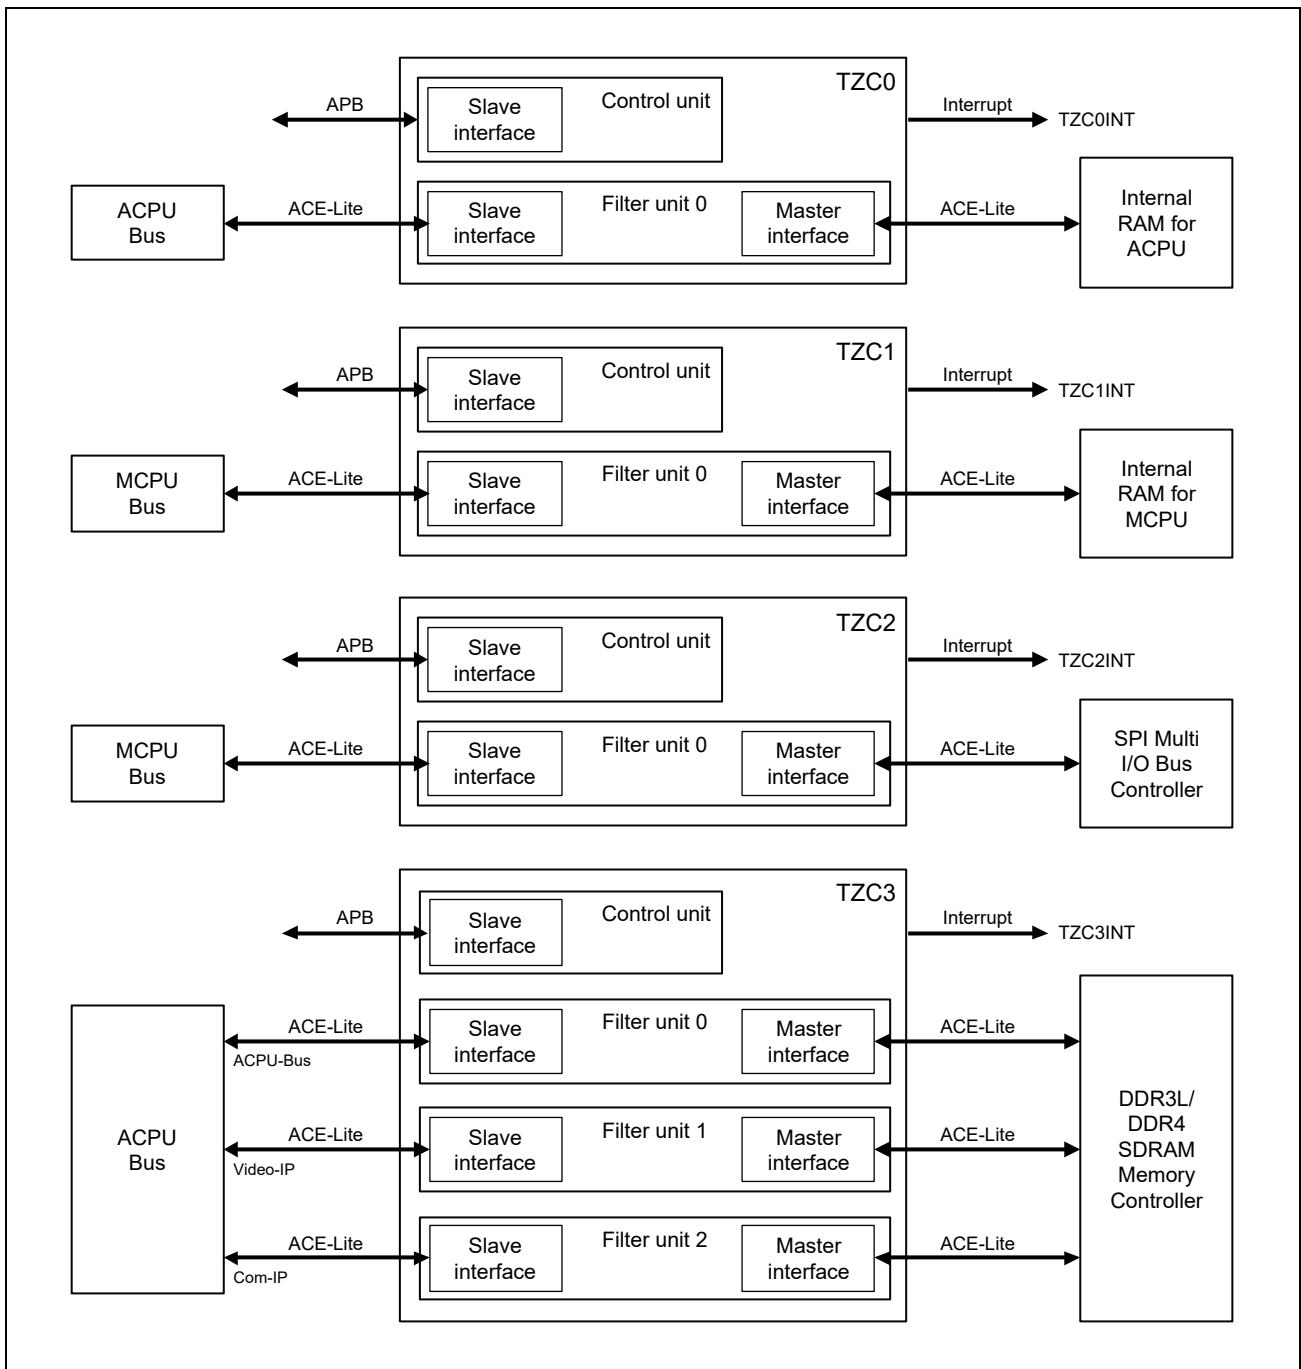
TZC0
APB
Slave interface
Control unit
Interrupt
TZC0INT
ACPU Bus
ACE-Lite
Slave interface
Filter unit 0
Master interface
ACE-Lite
Internal RAM for ACPU

TZC1
APB
Slave interface
Control unit
Interrupt
TZC1INT
MCPU Bus
ACE-Lite
Slave interface
Filter unit 0
Master interface
ACE-Lite
Internal RAM for MCPU

TZC2
APB
Slave interface
Control unit
Interrupt
TZC2INT
MCPU Bus
ACE-Lite
Slave interface
Filter unit 0
Master interface
ACE-Lite
SPI Multi I/O Bus Controller

TZC3
APB
Slave interface
Control unit
Interrupt
TZC3INT
ACPU Bus
ACE-Lite
ACPU-Bus
Slave interface
Filter unit 0
Master interface
ACE-Lite
ACE-Lite
Video-IP
Slave interface
Filter unit 1
Master interface
ACE-Lite
ACE-Lite
Com-IP
Slave interface
Filter unit 2
Master interface
ACE-Lite
DDR3L/ DDR4 SDRAM Memory Controller